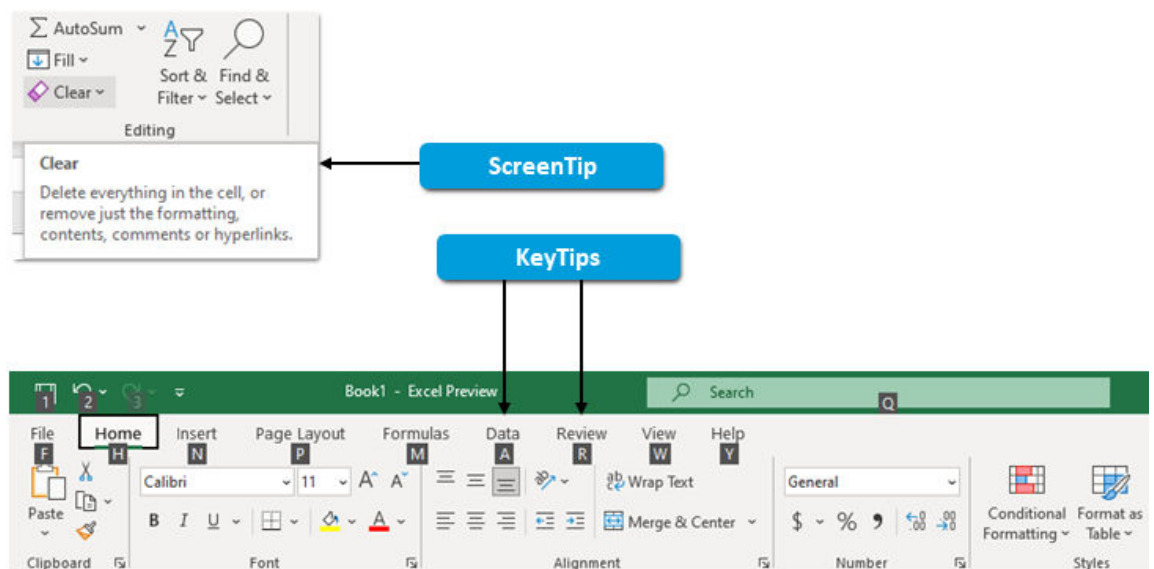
AutoSum
Fill
Clear
Sort & Filter
Find & Select
Editing

Clear
Delete everything in the cell, or remove just the formatting, contents, comments or hyperlinks.

ScreenTip

KeyTips

1 2 3
Book1 - Excel Preview
Search
Q

File Home Insert Page Layout Formulas Data Review View Help
F H N P M A R W Y

Paste
Calibri
11
B I U
Wrap Text
Merge & Center
General
$ %
Conditional Formatting
Format as Table
Clipboard
Font
Alignment
Number
Styles